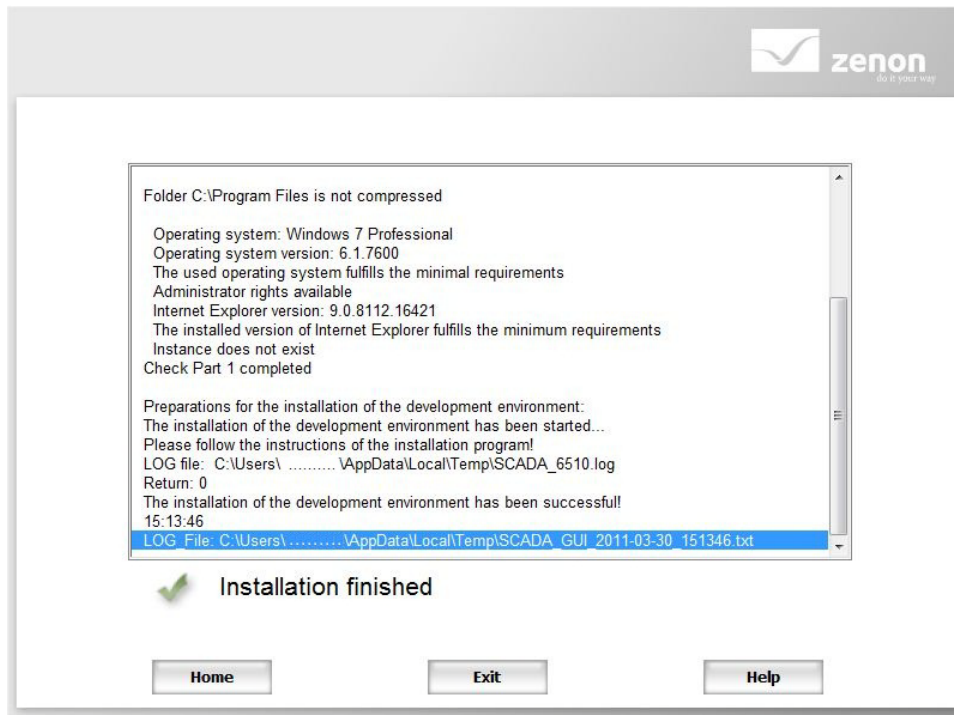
zenon
do it your way

Folder C:\Program Files is not compressed

Operating system: Windows 7 Professional
Operating system version: 6.1.7600
The used operating system fulfills the minimal requirements
Administrator rights available
Internet Explorer version: 9.0.8112.16421
The installed version of Internet Explorer fulfills the minimum requirements
Instance does not exist
Check Part 1 completed

Preparations for the installation of the development environment:
The installation of the development environment has been started...
Please follow the instructions of the installation program!
LOG file: C:\Users\ .......... \AppData\Local\Temp\SCADA_6510.log
Return: 0
The installation of the development environment has been successful!
15:13:46
LOG_File: C:\Users\ .......... \AppData\Local\Temp\SCADA_GUI_2011-03-30_151346.txt

Installation finished

Home
Exit
Help